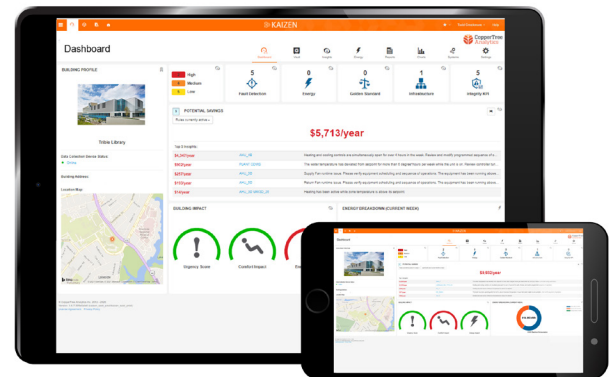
KAIZEN

Dashboard

CopperTree Analytics

Dashboard Fault Insight Energy Report Score Systems Settings

BUILDING PROFILE

High
Medium
Low

5
Fault Detection

0
Energy

5
Golden Standard

1
Infrastructure

5
Integrity KPI

Trible Library

Data Collection Service Status
Online

Building Address:

Location Map:

POTENTIAL SAVINGS

$5,713/year

Top 5 Insights:

| | | |
|---|---|---|
| $4,267/year | AHU_06 | Heating and cooling controls are simultaneously open for over 8 hours in the week. Review and modify programmed sequence of... |
| $642/year | | The outlet temperature has deviated from setpoint for more than 5 degrees... |
| $257/year | AHU_03 | Supply Fan runtime issue. Please verify equipment scheduling and sequence of operations. The equipment has been running above... |
| $155/year | AHU_03 | Return Fan runtime issue. Please verify equipment scheduling and sequence of operations. The equipment has been running above... |
| $41/year | | Heating has been active while zone temperature is above its setpoint. |

BUILDING IMPACT

Urgency Score

Comfort Impact

ENERGY BREAKDOWN (CURRENT WEEK)

Dashboard

$5,653/year